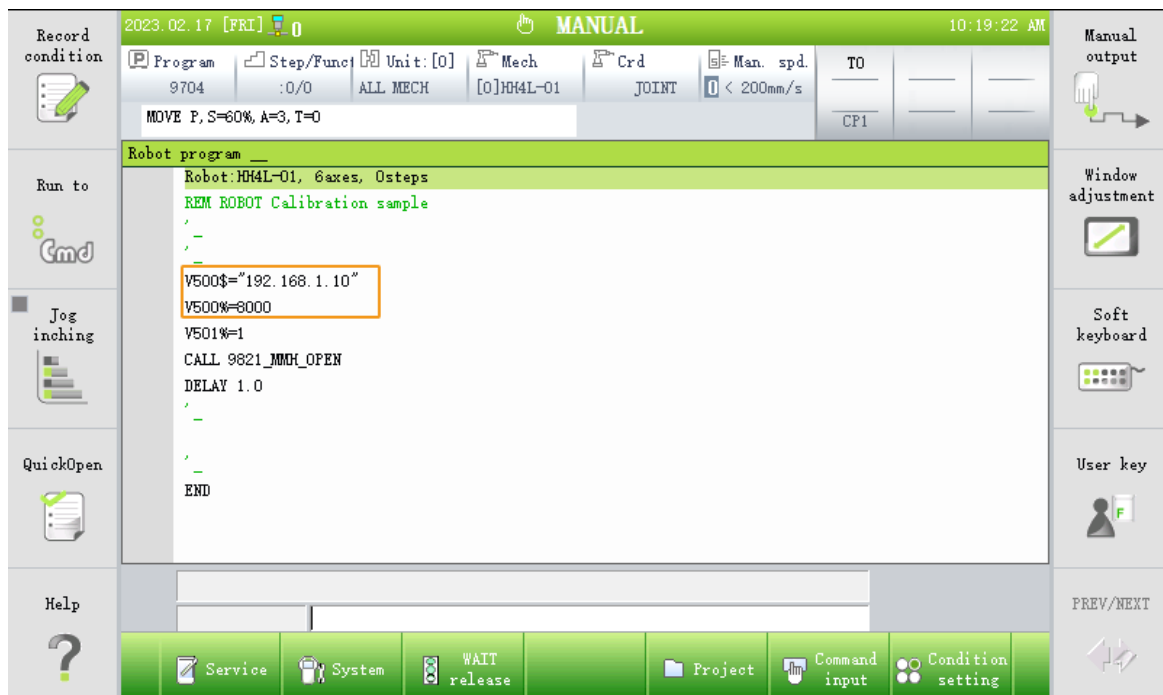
Record condition

Run to

Jog inching

QuickOpen

Help

2023.02.17 [FRI] 0

MANUAL

10:19:22 AM

Program 9704

Step/Func :0/0

Unit:[0] ALL MECH

Mech [0]HH4L-01

Crd JOINT

Man. spd. 0 < 200mm/s

T0

CP1

MOVE P,S=60%,A=3,T=0

Robot program _

Robot:HH4L-01, 6axes, 0steps
REM ROBOT Calibration sample
'_
'_
V500$="192.168.1.10"
V500%=8000
V501%=1
CALL 9821_MMH_OPEN
DELAY 1.0
'_

'_
END

Manual output

Window adjustment

Soft keyboard

User key

PREV/NEXT

Service

System

WAIT release

Project

Command input

Condition setting